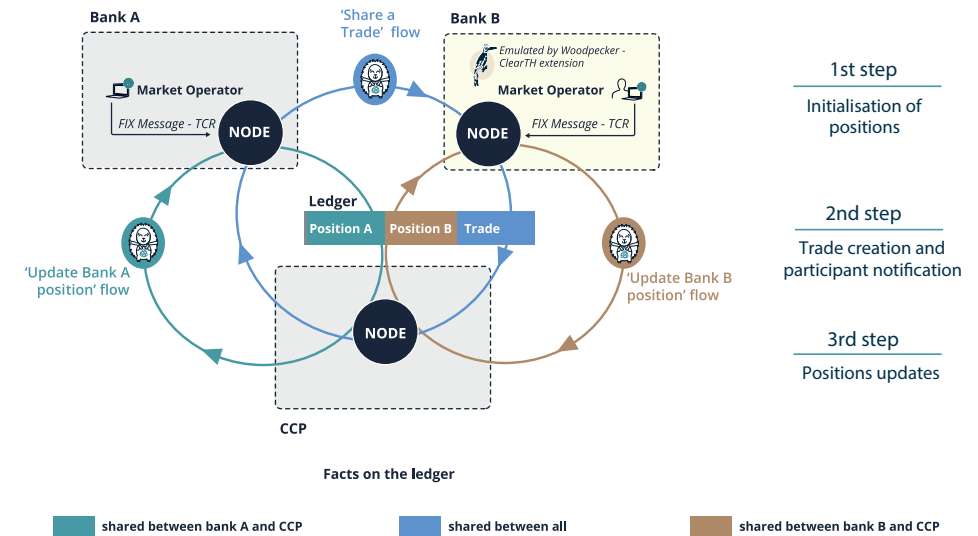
Bank A

'Share a Trade' flow

Bank B

Emulated by Woodpecker - ClearTH extension

Market Operator

FIX Message - TCR

NODE

Market Operator

NODE

FIX Message - TCR

1st step

Initialisation of positions

Ledger

Position A

Position B

Trade

2nd step

Trade creation and participant notification

'Update Bank A position' flow

'Update Bank B position' flow

NODE

3rd step

Positions updates

CCP

Facts on the ledger

shared between bank A and CCP

shared between all

shared between bank B and CCP